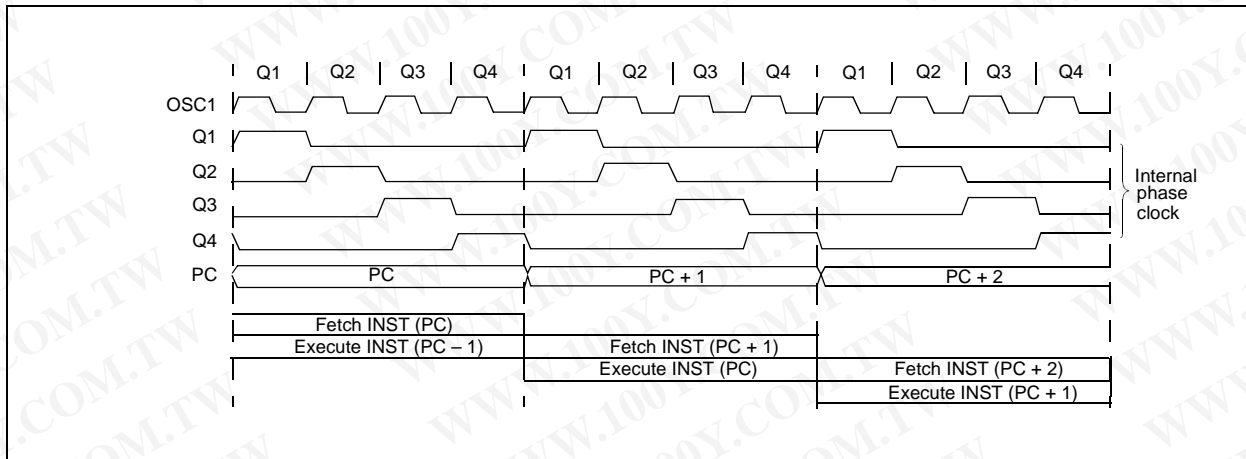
Q1 Q2 Q3 Q4 Q1 Q2 Q3 Q4 Q1 Q2 Q3 Q4

OSC1

Q1

Q2

Q3

Q4

PC

PC

PC + 1

PC + 2

Internal phase clock

Fetch INST (PC)

Execute INST (PC – 1)

Fetch INST (PC + 1)

Execute INST (PC)

Fetch INST (PC + 2)

Execute INST (PC + 1)

WWW.100Y.COM.TW